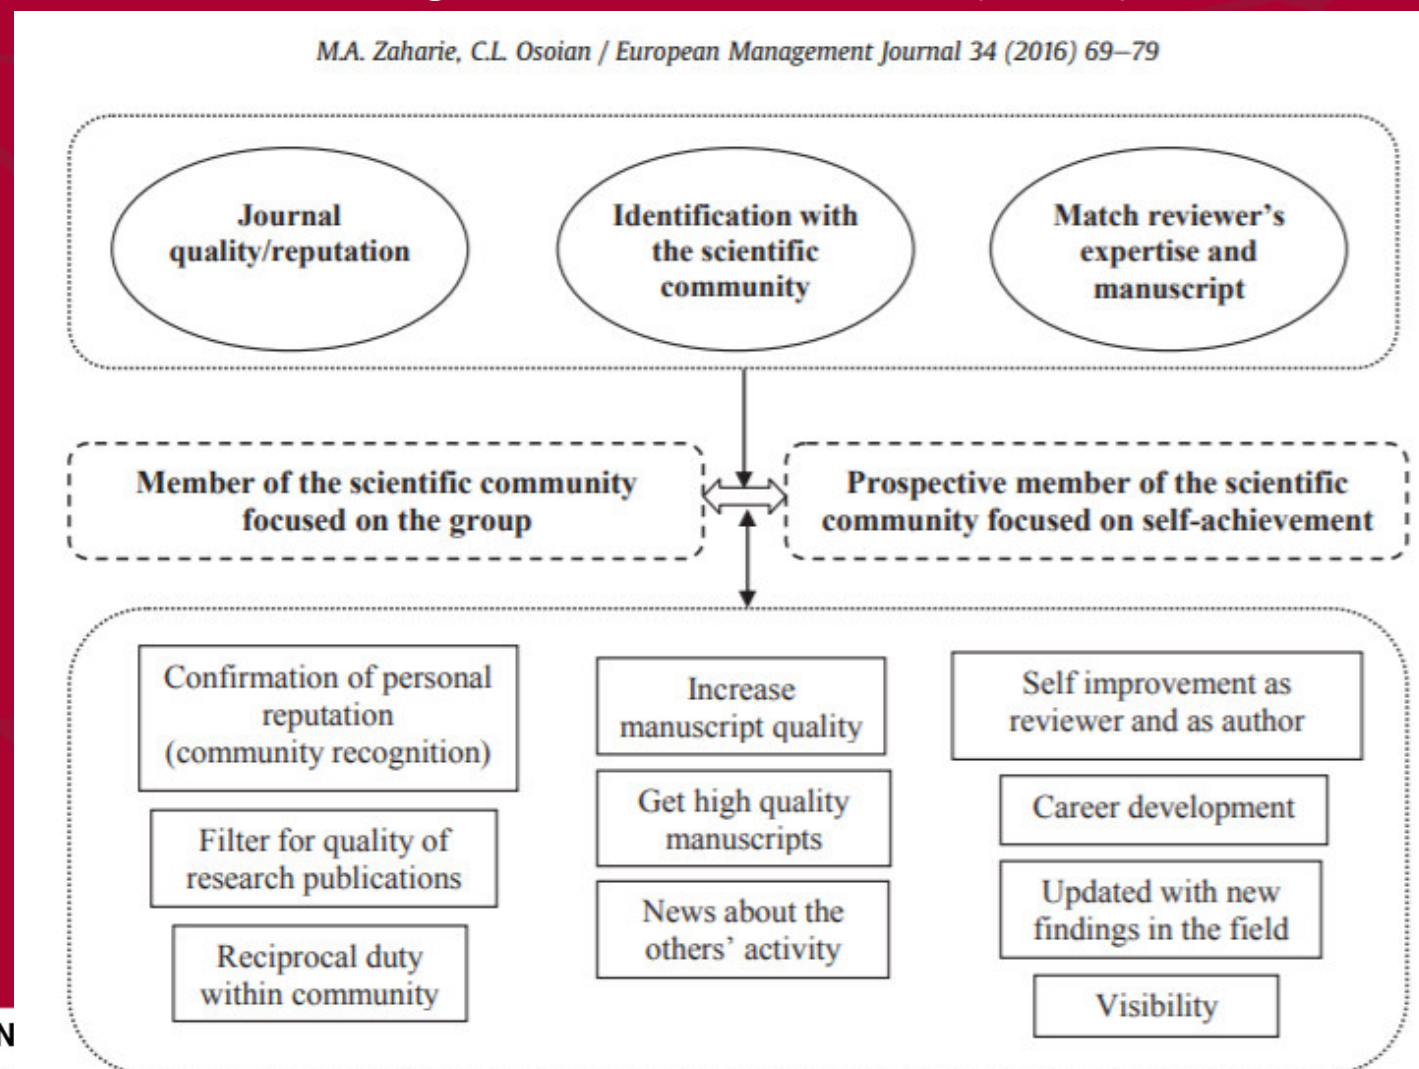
M.A. Zaharie, C.L. Osoian / European Management Journal 34 (2016) 69–79

Journal quality/reputation

Identification with the scientific community

Match reviewer's expertise and manuscript

Member of the scientific community focused on the group

Prospective member of the scientific community focused on self-achievement

Confirmation of personal reputation (community recognition)

Filter for quality of research publications

Reciprocal duty within community

Increase manuscript quality

Get high quality manuscripts

News about the others' activity

Self improvement as reviewer and as author

Career development

Updated with new findings in the field

Visibility

N